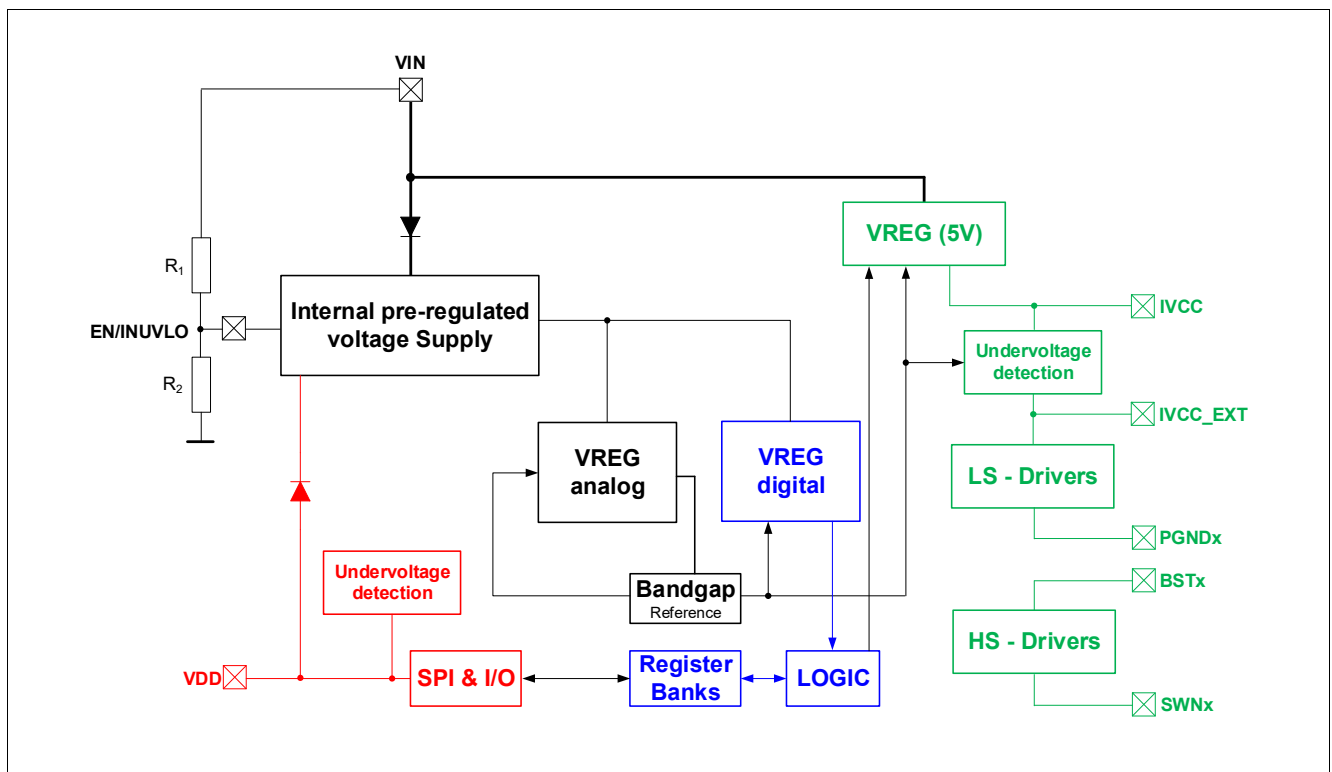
VIN

$R_1$

EN/INUVLO

$R_2$

Internal pre-regulated voltage Supply

VREG (5V)

IVCC

Undervoltage detection

IVCC_EXT

VREG analog

VREG digital

LS - Drivers

PGNDx

Undervoltage detection

Bandgap Reference

BSTx

HS - Drivers

VDD

SPI & I/O

Register Banks

LOGIC

SWNx